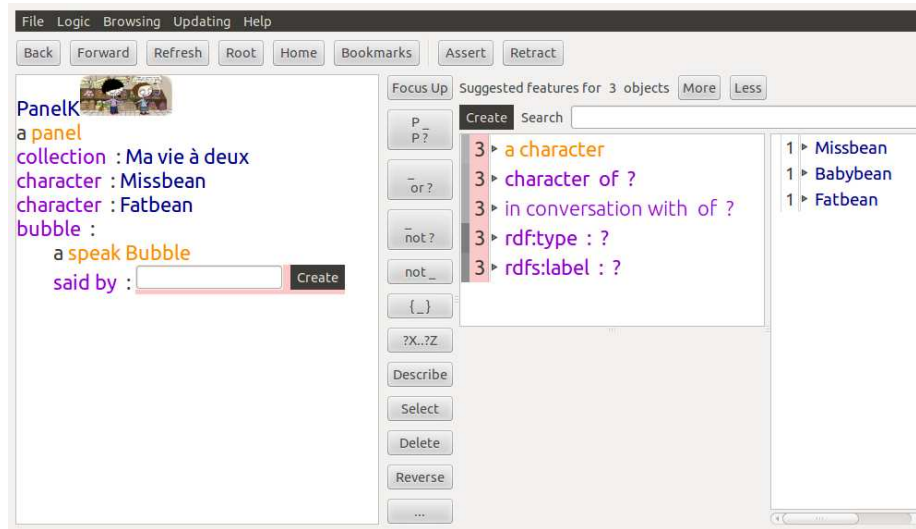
File Logic Browsing Updating Help

Back Forward Refresh Root Home Bookmarks Assert Retract

PanelK
a panel
collection : Ma vie à deux
character : Missbean
character : Fatbean
bubble :
a speak Bubble
said by : Create

Focus Up Suggested features for 3 objects More Less

P_ P?

_ or ?

_ not ?

not _

{_}

?X..?Z

Describe

Select

Delete

Reverse

...

Create Search

3 ▸ a character
3 ▸ character of ?
3 ▸ in conversation with of ?
3 ▸ rdf:type : ?
3 ▸ rdfs:label : ?

1 ▸ Missbean
1 ▸ Babybean
1 ▸ Fatbean